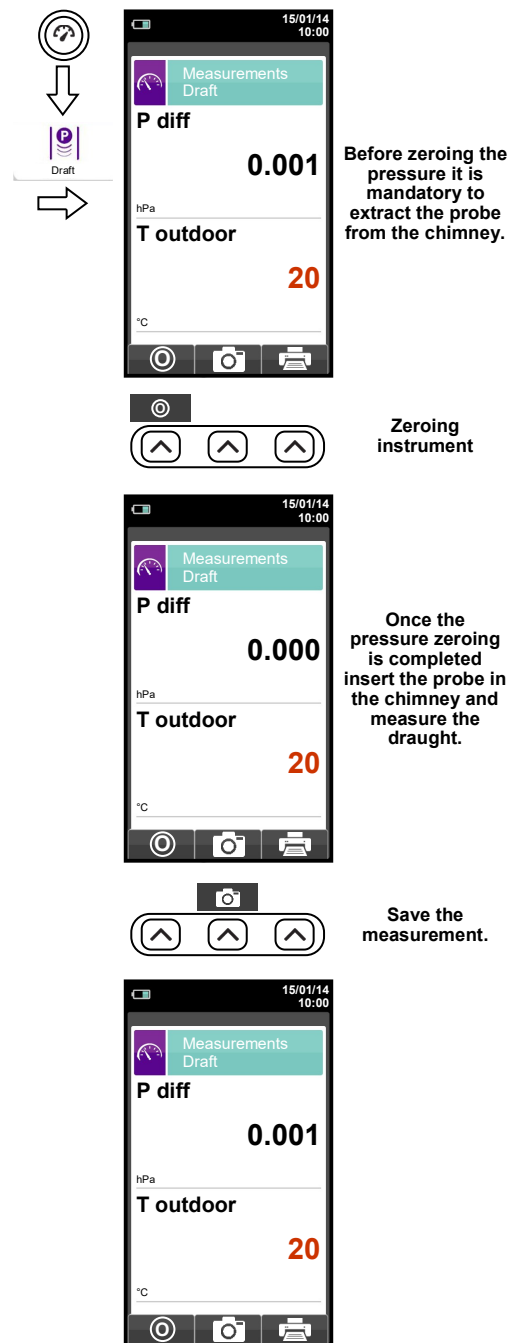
Draft

15/01/14
10:00

Measurements
Draft

P diff

0.001

hPa

T outdoor

20

°C

Before zeroing the pressure it is mandatory to extract the probe from the chimney.

Zeroing instrument

15/01/14
10:00

Measurements
Draft

P diff

0.000

hPa

T outdoor

20

°C

Once the pressure zeroing is completed insert the probe in the chimney and measure the draught.

Save the measurement.

15/01/14
10:00

Measurements
Draft

P diff

0.001

hPa

T outdoor

20

°C